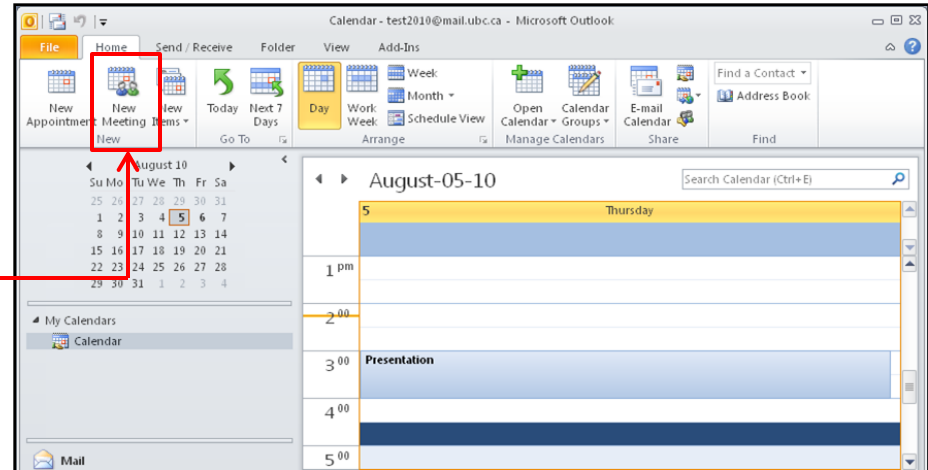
Calendar - test2010@mail.ubc.ca - Microsoft Outlook

File Home Send / Receive Folder View Add-Ins

New Appointment New Meeting New Items New

Today Next 7 Days Go To

Day Work Week Week Month Schedule View Arrange

Open Calendar Calendar Groups Manage Calendars

E-mail Calendar Share

Find a Contact Address Book Find

August 10
Su Mo Tu We Th Fr Sa
25 26 27 28 29 30 31
1 2 3 4 5 6 7
8 9 10 11 12 13 14
15 16 17 18 19 20 21
22 23 24 25 26 27 28
29 30 31 1 2 3 4

My Calendars
Calendar

Mail

August-05-10

Search Calendar (Ctrl+E)

5 Thursday

1 pm
2 00
3 00 Presentation
4 00
5 00